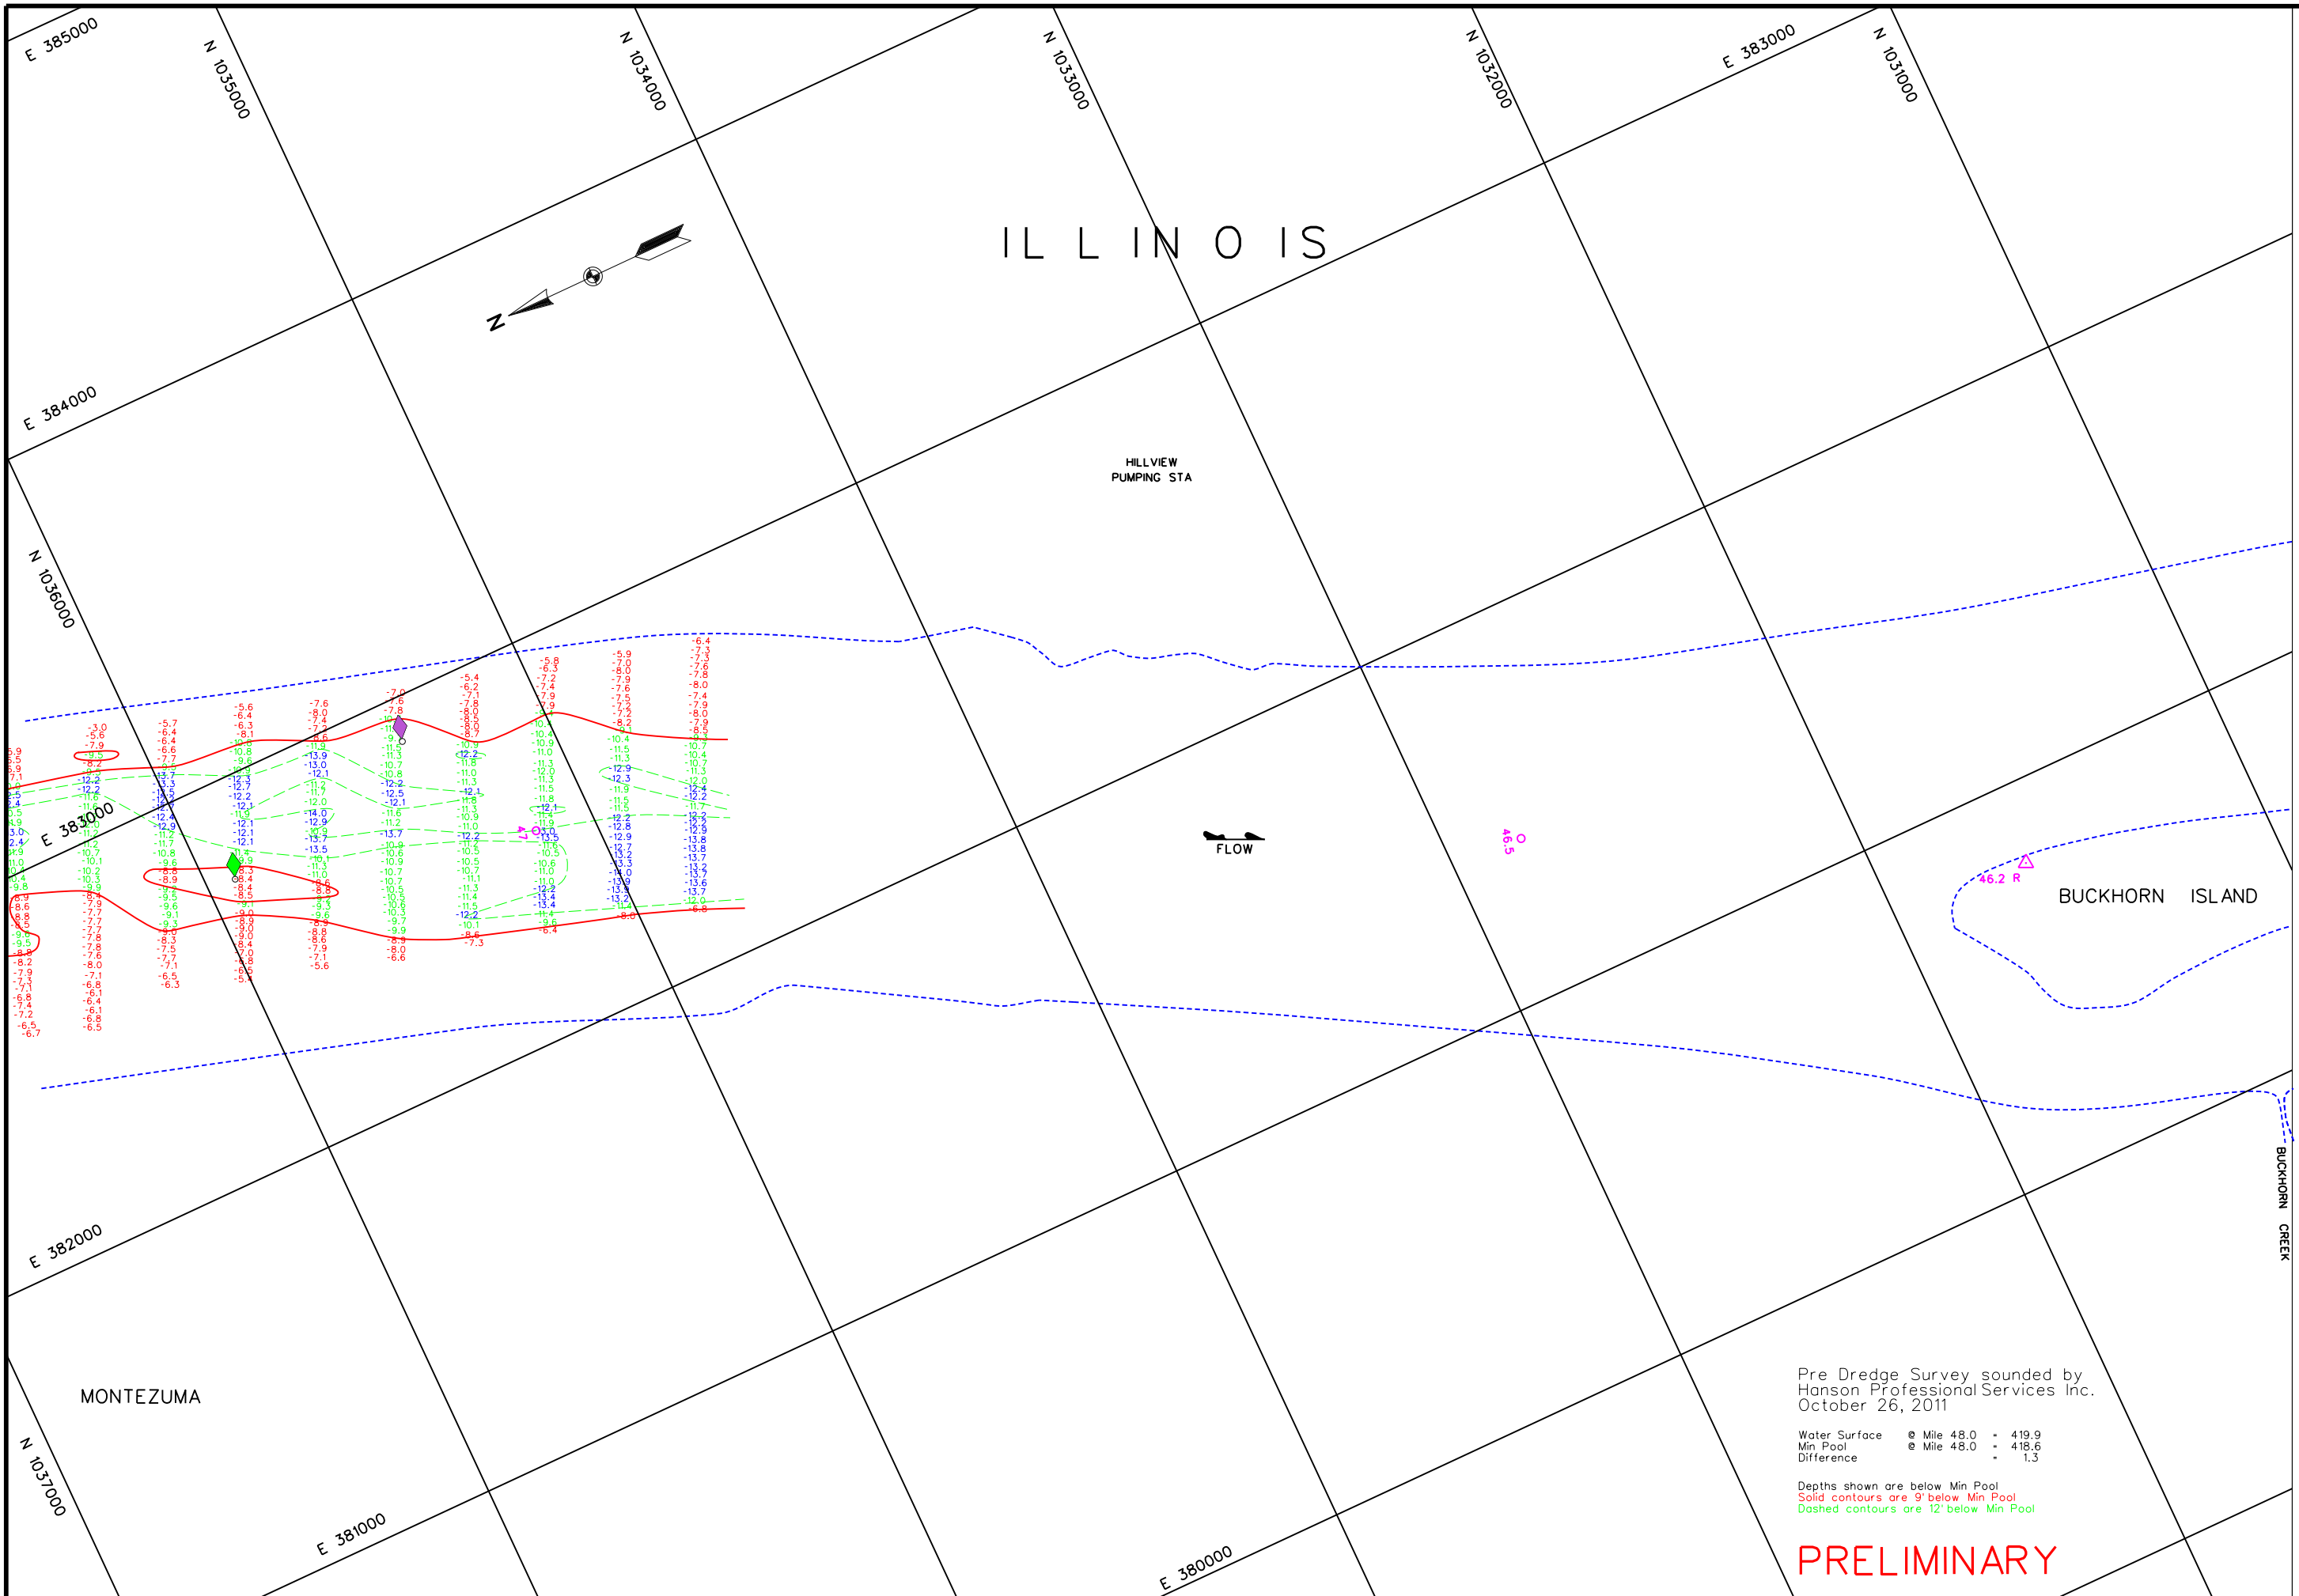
E 385000

N 1035000

N 1034000

N 1033000

N 1032000

E 383000

N 1031000

N

ILLINOIS

E 384000

HILLVIEW PUMPING STA

N 1036000

E 383000

FLOW

46.5

46.2 R

BUCKHORN ISLAND

E 382000

BUCKHORN CREEK

MONTEZUMA

Pre Dredge Survey sounded by Hanson Professional Services Inc. October 26, 2011

Water Surface @ Mile 48.0 - 419.9
Min Pool @ Mile 48.0 - 418.6
Difference - 1.3

Depths shown are below Min Pool
Solid contours are 9' below Min Pool
Dashed contours are 12' below Min Pool

N 1037000

E 381000

E 380000

PRELIMINARY